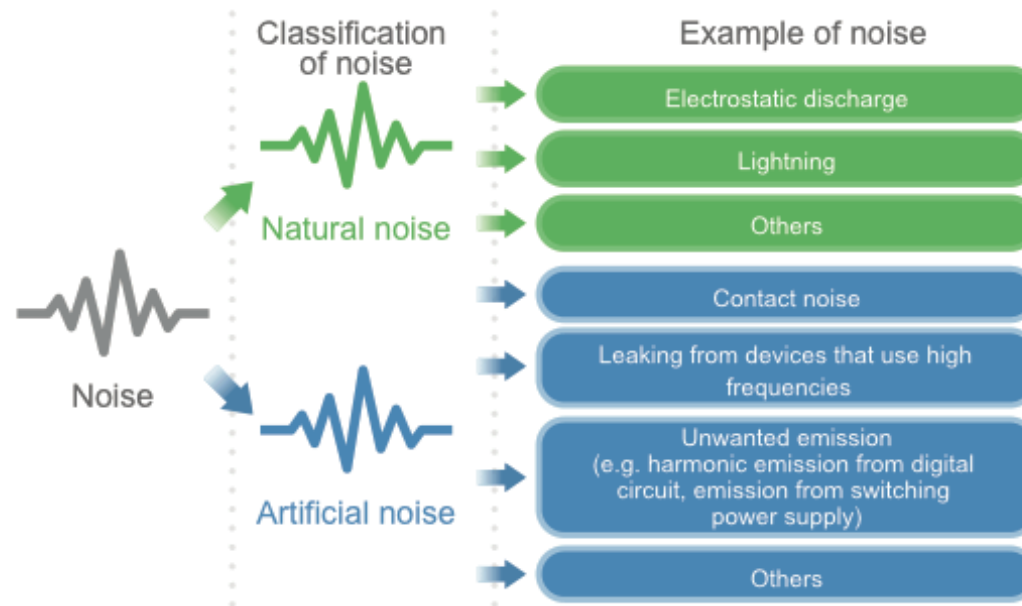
Classification of noise

Example of noise

Noise

Natural noise

Electrostatic discharge

Lightning

Others

Artificial noise

Contact noise

Leaking from devices that use high frequencies

Unwanted emission (e.g. harmonic emission from digital circuit, emission from switching power supply)

Others